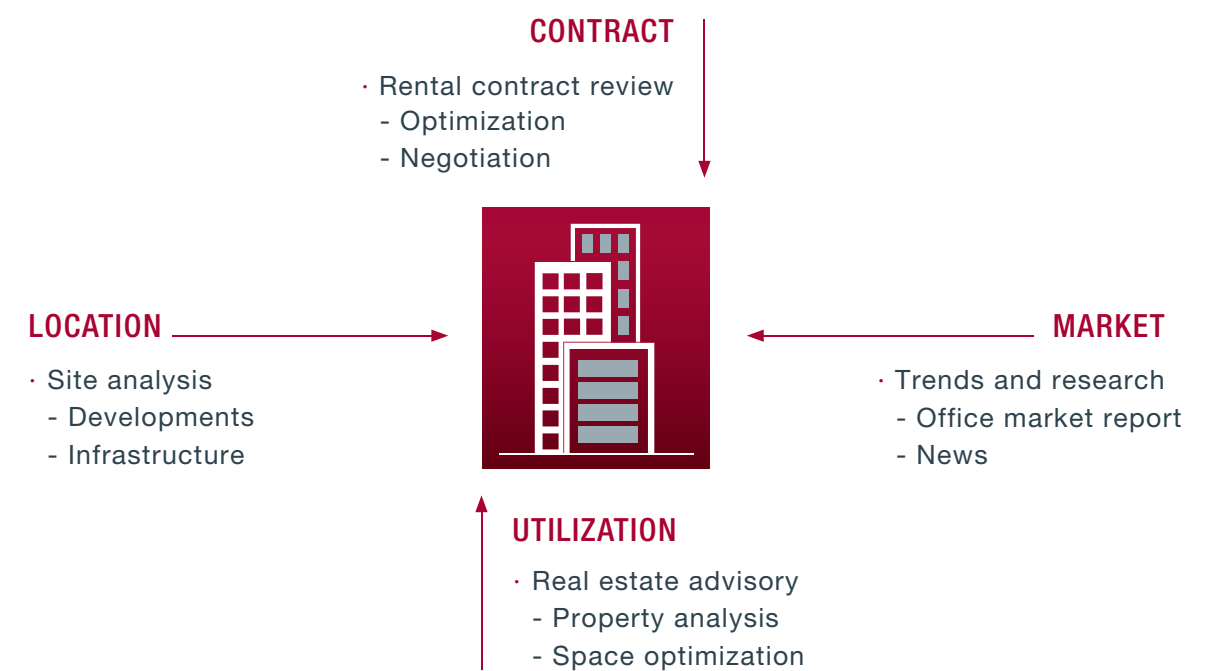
CONTRACT

· Rental contract review
- Optimization
- Negotiation

LOCATION

· Site analysis
- Developments
- Infrastructure

MARKET

· Trends and research
- Office market report
- News

UTILIZATION

· Real estate advisory
- Property analysis
- Space optimization